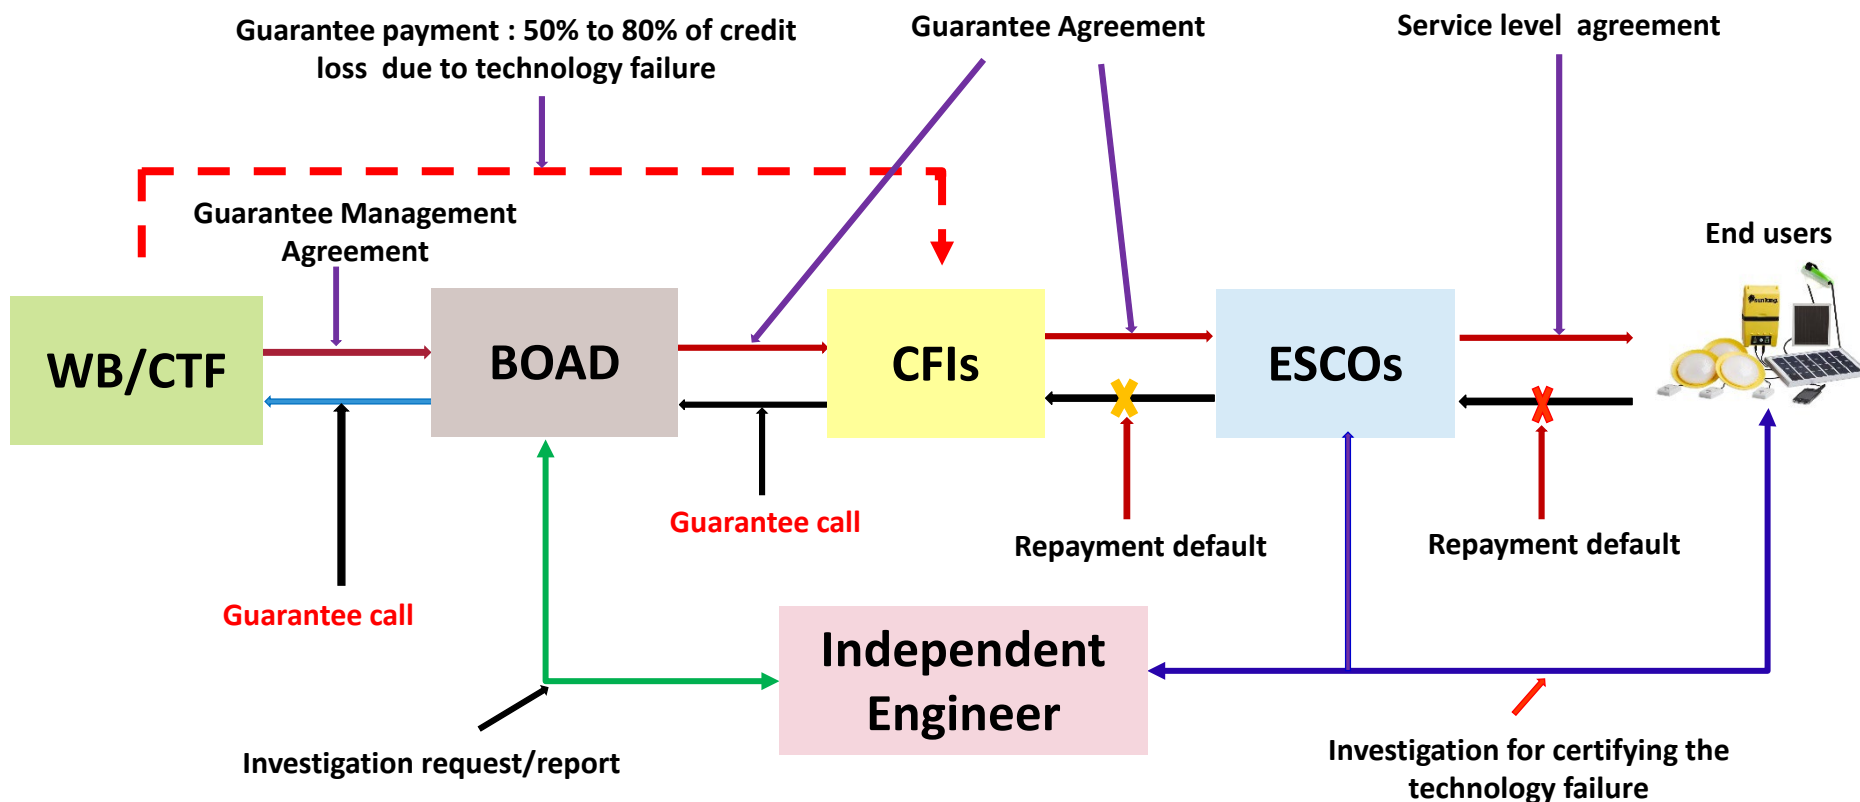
Guarantee payment : 50% to 80% of credit loss due to technology failure

Guarantee Agreement

Service level agreement

Guarantee Management Agreement

End users

WB/CTF

BOAD

CFIs

ESCOs

Guarantee call

Repayment default

Repayment default

Guarantee call

Independent Engineer

Investigation request/report

Investigation for certifying the technology failure